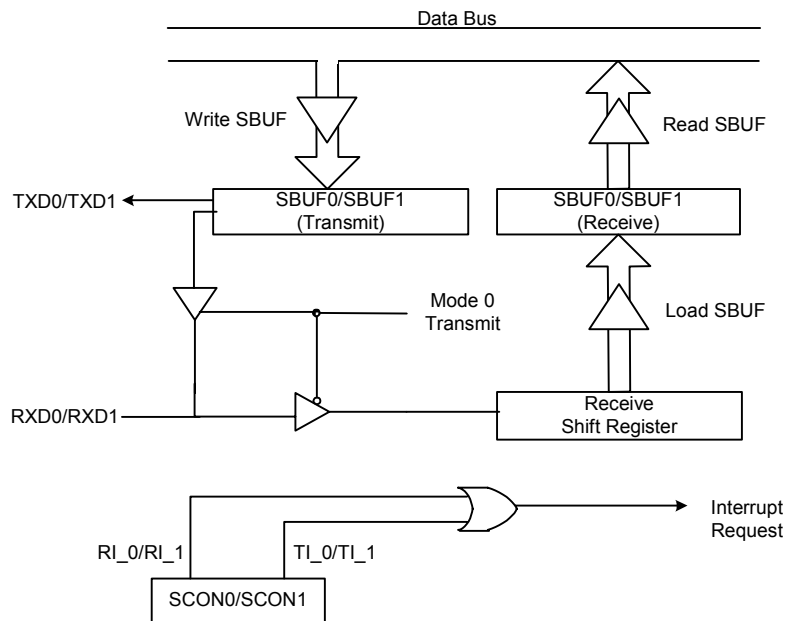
Data Bus

Write SBUF

Read SBUF

TXD0/TXD1

SBUF0/SBUF1
(Transmit)

SBUF0/SBUF1
(Receive)

Mode 0
Transmit

Load SBUF

RXD0/RXD1

Receive
Shift Register

Interrupt
Request

RI_0/RI_1

TI_0/TI_1

SCON0/SCON1